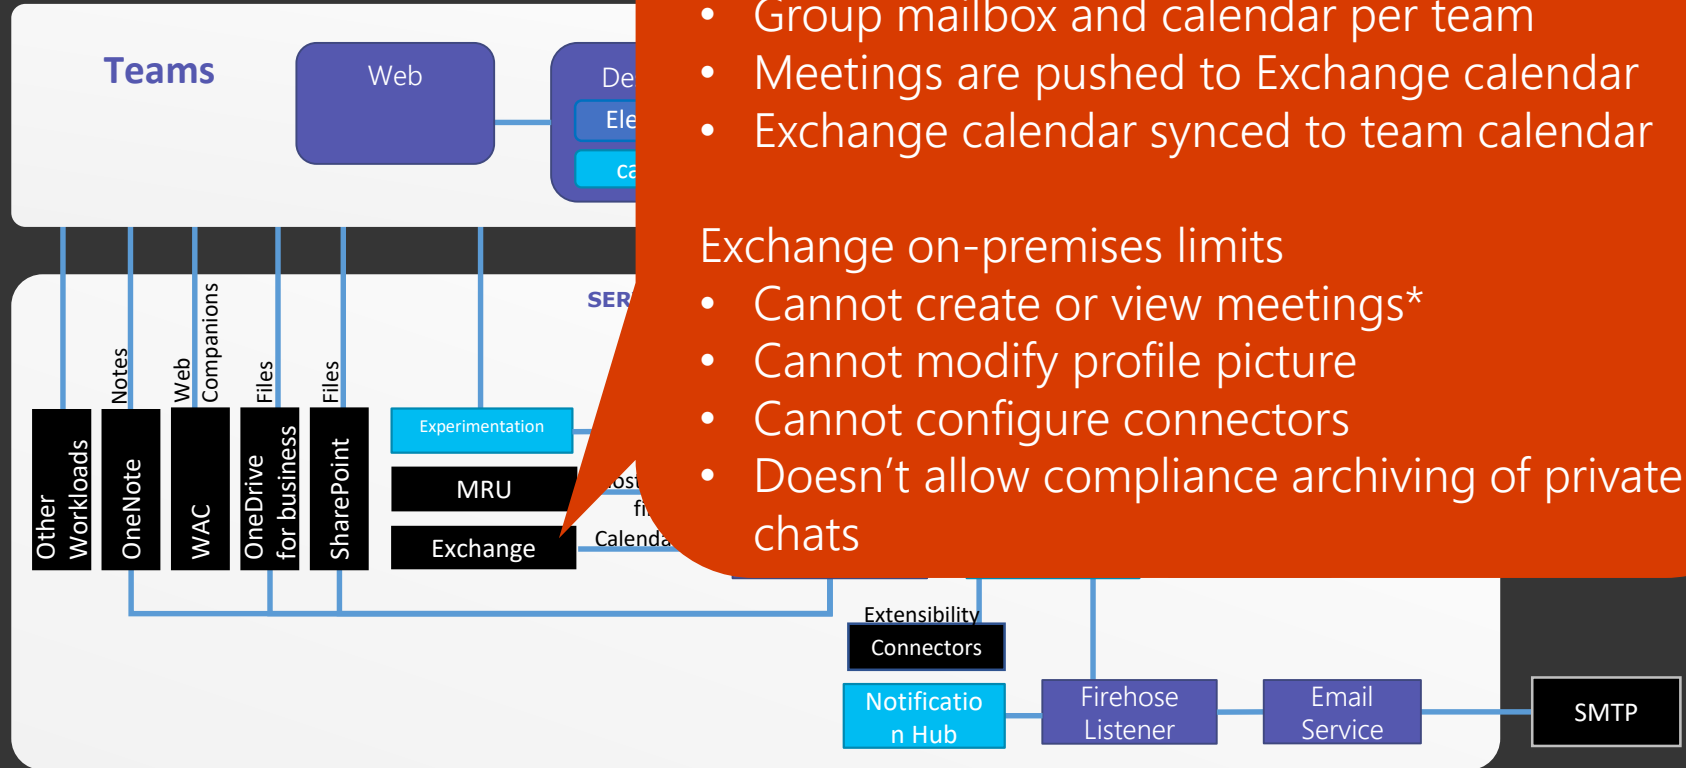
Teams

Web

De

Ele

ca

SER

Notes

Web Companions

Files

Files

Other Workloads

OneNote

WAC

OneDrive for business

SharePoint

Experimentation

MRU

Exchange

ost

fi

Calenda

Extensibility

Connectors

Notificatio n Hub

Firehose Listener

Email Service

SMTP

• Group mailbox and calendar per team
• Meetings are pushed to Exchange calendar
• Exchange calendar synced to team calendar

Exchange on-premises limits
• Cannot create or view meetings*
• Cannot modify profile picture
• Cannot configure connectors
• Doesn’t allow compliance archiving of private chats